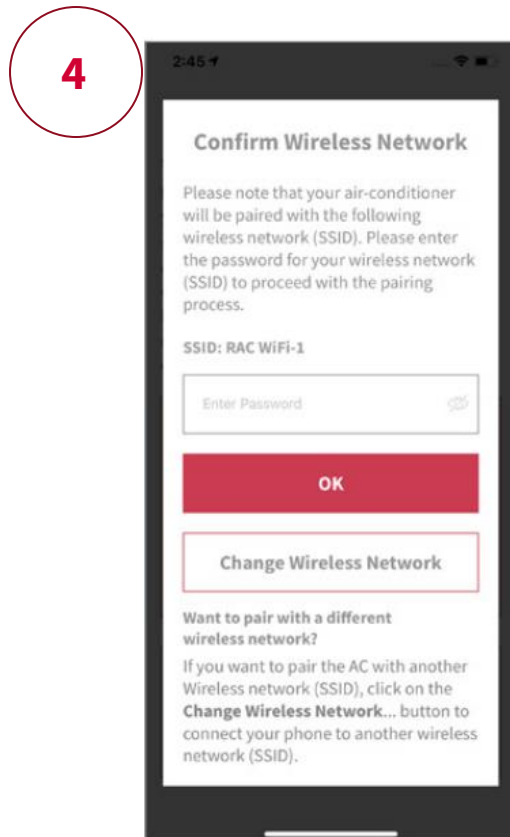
4

2:45

Confirm Wireless Network

Please note that your air-conditioner will be paired with the following wireless network (SSID). Please enter the password for your wireless network (SSID) to proceed with the pairing process.

SSID: RAC WiFi-1

Enter Password

OK

Change Wireless Network

Want to pair with a different wireless network?

If you want to pair the AC with another Wireless network (SSID), click on the Change Wireless Network... button to connect your phone to another wireless network (SSID).